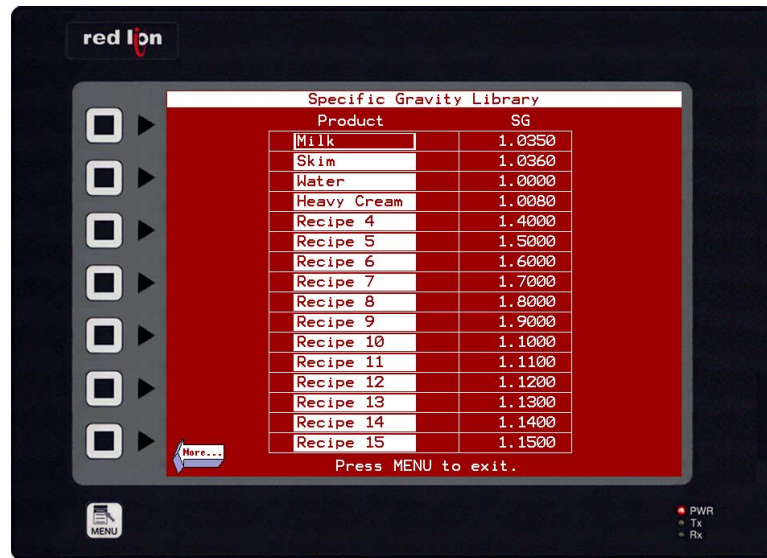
red lion

Specific Gravity Library

| Product | SG |
|---|---|
| Milk | 1.0350 |
| Skim | 1.0360 |
| Water | 1.0000 |
| Heavy Cream | 1.0080 |
| Recipe 4 | 1.4000 |
| Recipe 5 | 1.5000 |
| Recipe 6 | 1.6000 |
| Recipe 7 | 1.7000 |
| Recipe 8 | 1.8000 |
| Recipe 9 | 1.9000 |
| Recipe 10 | 1.1000 |
| Recipe 11 | 1.1100 |
| Recipe 12 | 1.1200 |
| Recipe 13 | 1.1300 |
| Recipe 14 | 1.1400 |
| Recipe 15 | 1.1500 |

More...

Press MENU to exit.

MENU

PWR
Tx
Rx